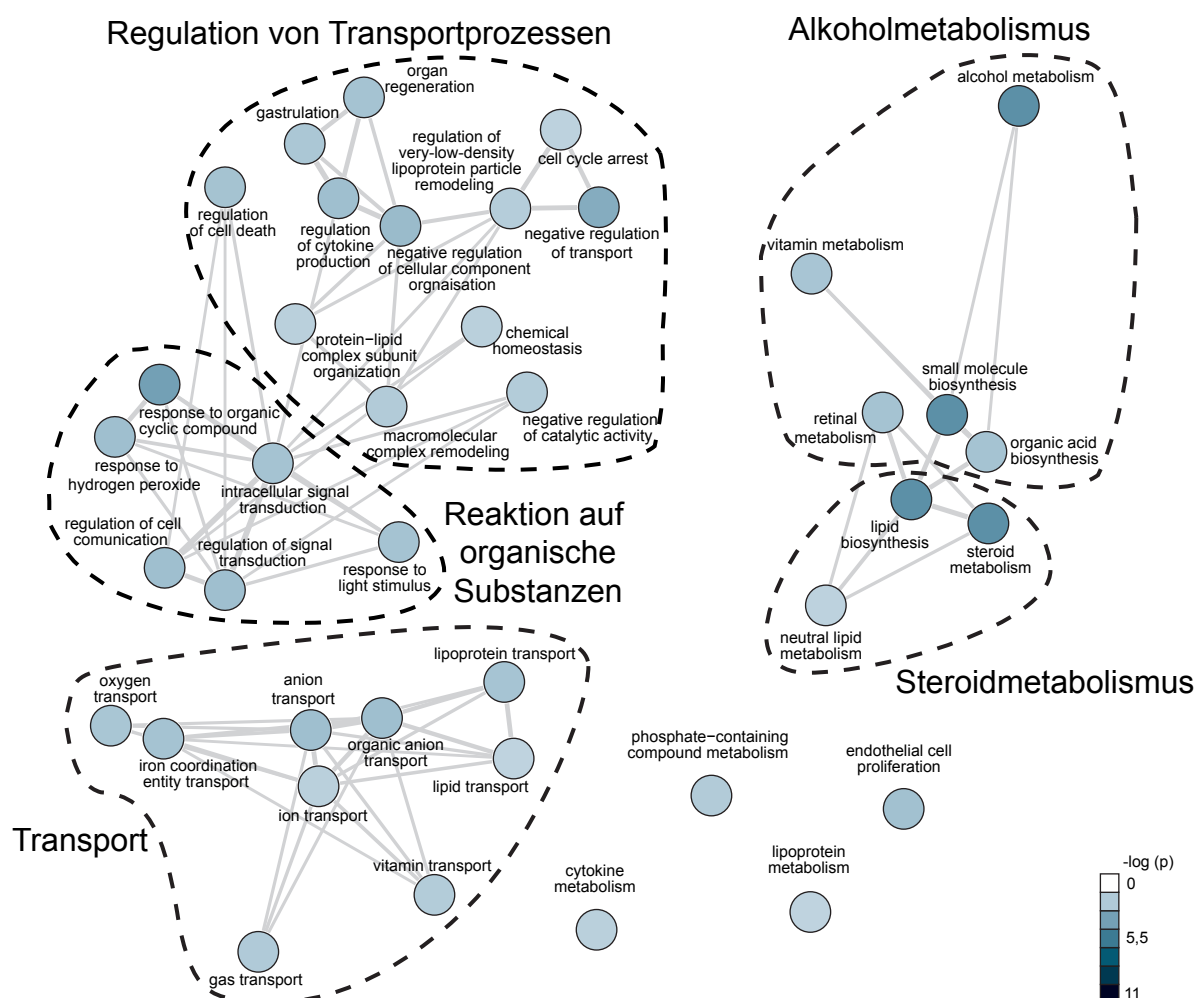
Regulation von Transportprozessen

organ regeneration

gastrulation

regulation of very-low-density lipoprotein particle remodeling

cell cycle arrest

regulation of cell death

regulation of cytokine production

negative regulation of cellular component orgnaisation

negative regulation of transport

protein−lipid complex subunit organization

chemical homeostasis

negative regulation of catalytic activity

macromolecular complex remodeling

Alkoholmetabolismus

alcohol metabolism

vitamin metabolism

small molecule biosynthesis

retinal metabolism

organic acid biosynthesis

response to organic cyclic compound

response to hydrogen peroxide

intracellular signal transduction

regulation of cell comunication

regulation of signal transduction

response to light stimulus

Reaktion auf organische Substanzen

lipid biosynthesis

steroid metabolism

neutral lipid metabolism

Steroidmetabolismus

oxygen transport

anion transport

lipoprotein transport

organic anion transport

iron coordination entity transport

lipid transport

ion transport

vitamin transport

gas transport

Transport

phosphate−containing compound metabolism

endothelial cell proliferation

cytokine metabolism

lipoprotein metabolism

-log (p)
0
5,5
11